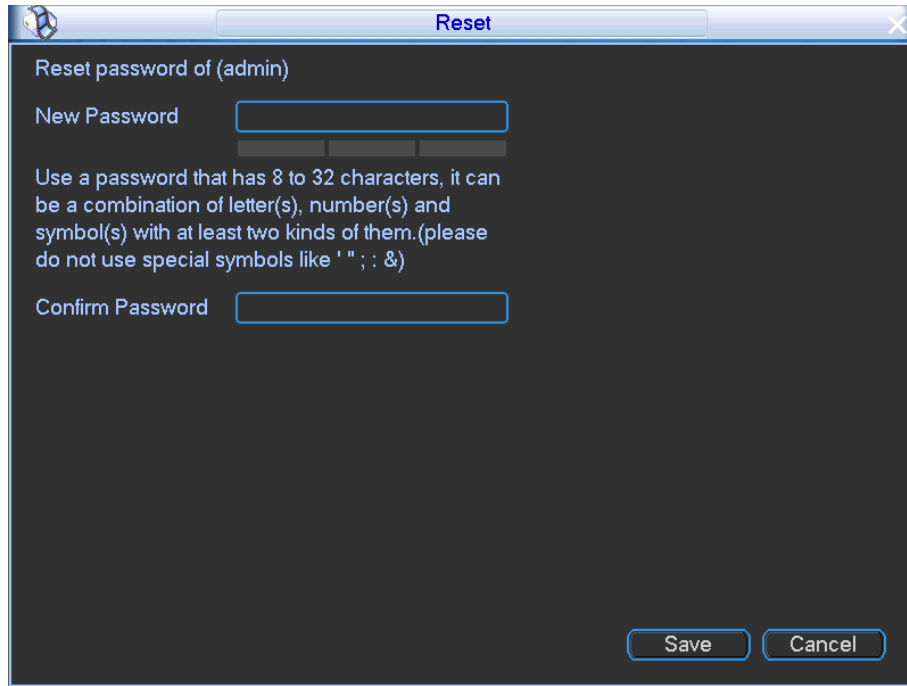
Reset

Reset password of (admin)

New Password

Use a password that has 8 to 32 characters, it can be a combination of letter(s), number(s) and symbol(s) with at least two kinds of them.(please do not use special symbols like ' " ; : &)

Confirm Password

Save

Cancel